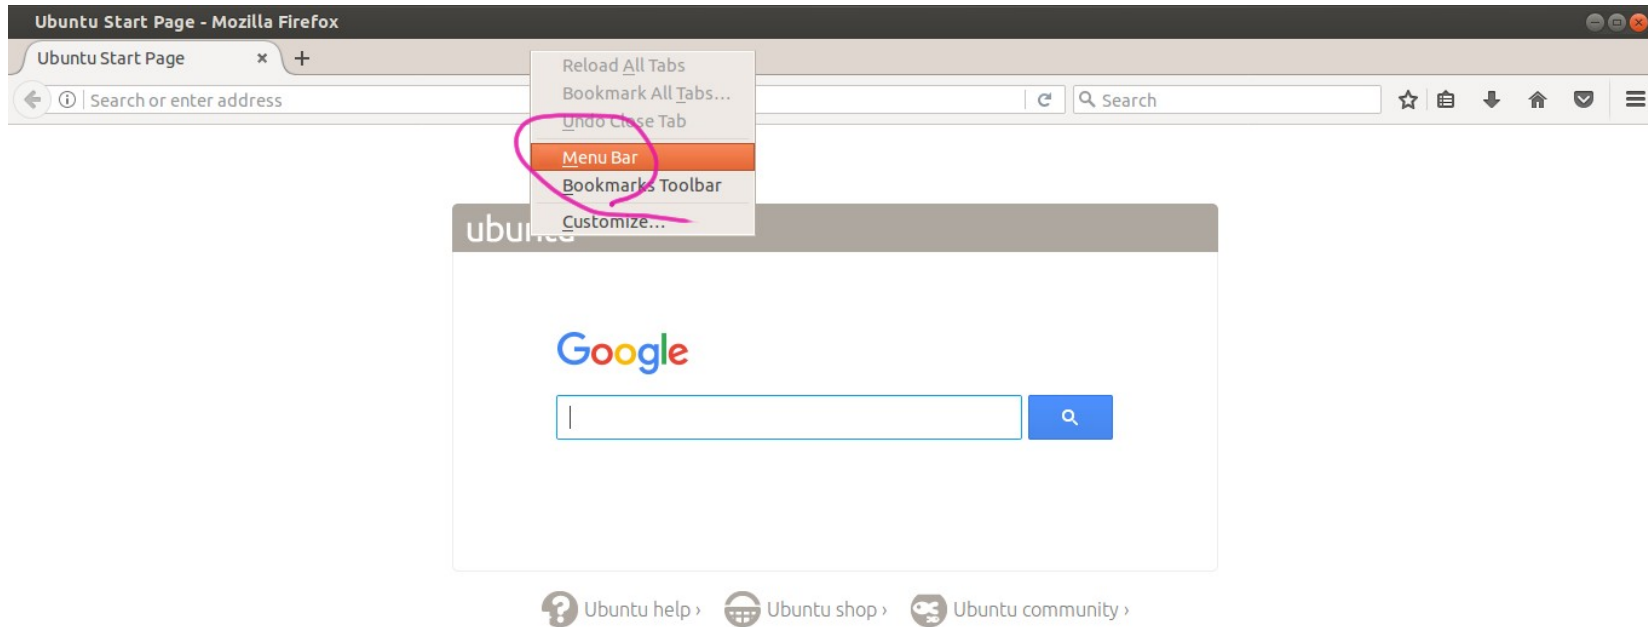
Ubuntu Start Page - Mozilla Firefox

Ubuntu Start Page ×

+

Search or enter address

Reload All Tabs
Bookmark All Tabs…
Undo Close Tab
Menu Bar
Bookmarks Toolbar
Customize…

Search

ubuntu

Google

Ubuntu help › Ubuntu shop › Ubuntu community ›